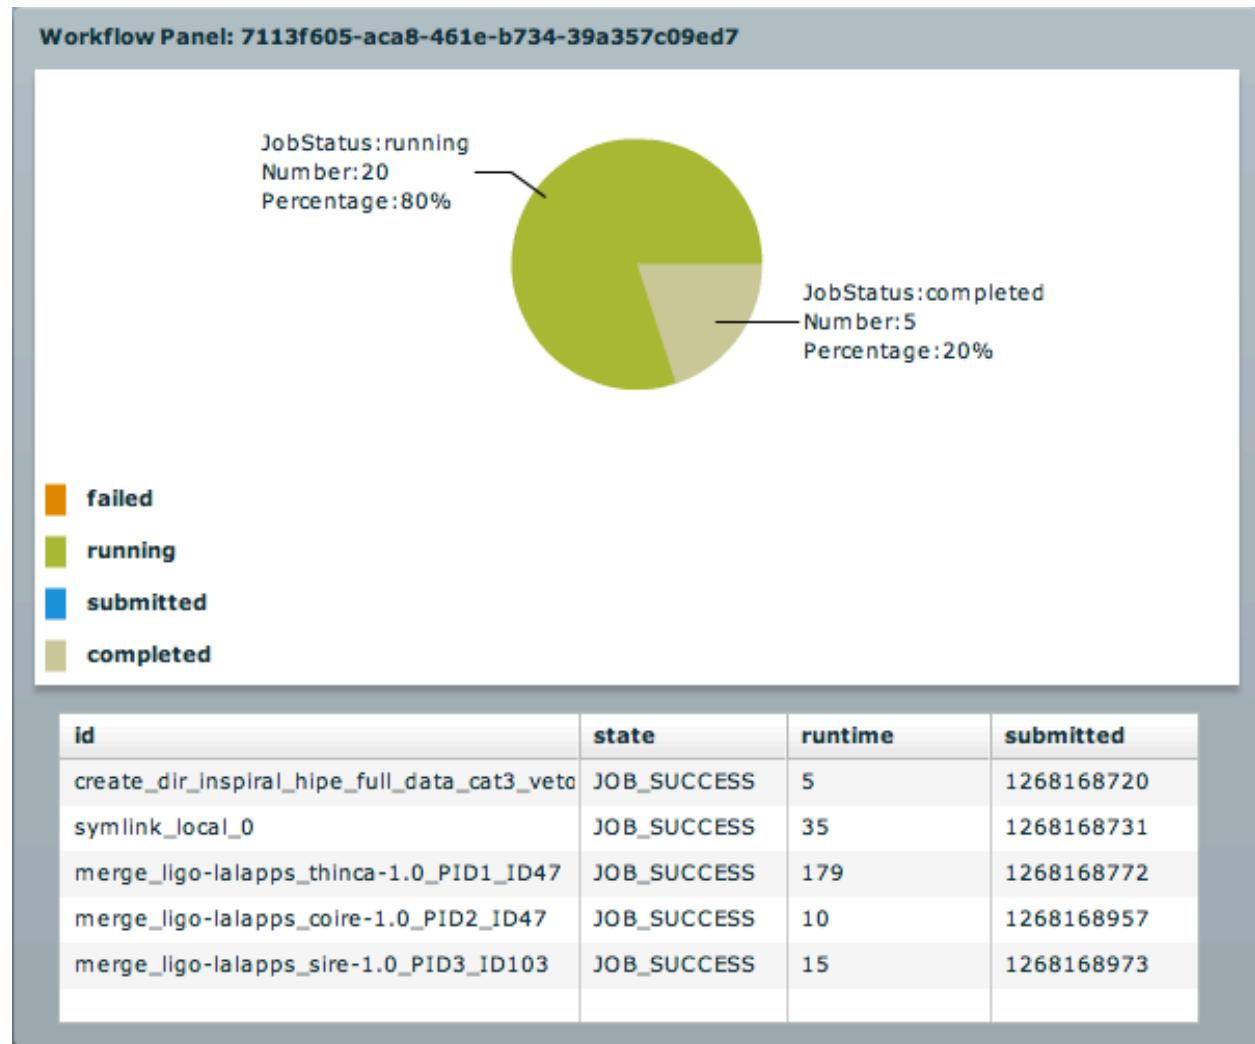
Workflow Panel: 7113f605-aca8-461e-b734-39a357c09ed7

JobStatus:running
Number:20
Percentage:80%

JobStatus:completed
Number:5
Percentage:20%

failed
running
submitted
completed

| id | state | runtime | submitted |
|---|---|---|---|
| create_dir_inspiral_hipe_full_data_cat3_veto | JOB_SUCCESS | 5 | 1268168720 |
| symlink_local_0 | JOB_SUCCESS | 35 | 1268168731 |
| merge_ligo-lalapps_thinca-1.0_PID1_ID47 | JOB_SUCCESS | 179 | 1268168772 |
| merge_ligo-lalapps_coire-1.0_PID2_ID47 | JOB_SUCCESS | 10 | 1268168957 |
| merge_ligo-lalapps_sire-1.0_PID3_ID103 | JOB_SUCCESS | 15 | 1268168973 |